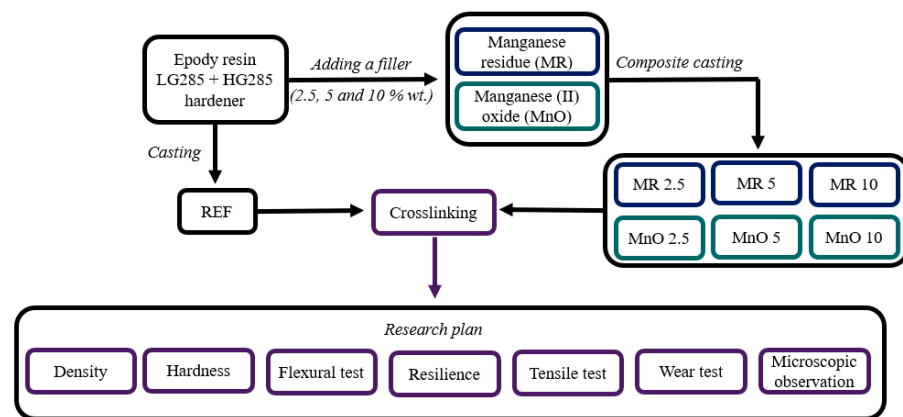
Epody resin LG285 + HG285 hardener

Adding a filler

(2.5, 5 and 10 % wt.)

Manganese residue (MR)

Manganese (II) oxide (MnO)

Composite casting

Casting

REF

Crosslinking

MR 2.5

MR 5

MR 10

MnO 2.5

MnO 5

MnO 10

Research plan

Density

Hardness

Flexural test

Resilience

Tensile test

Wear test

Microscopic observation